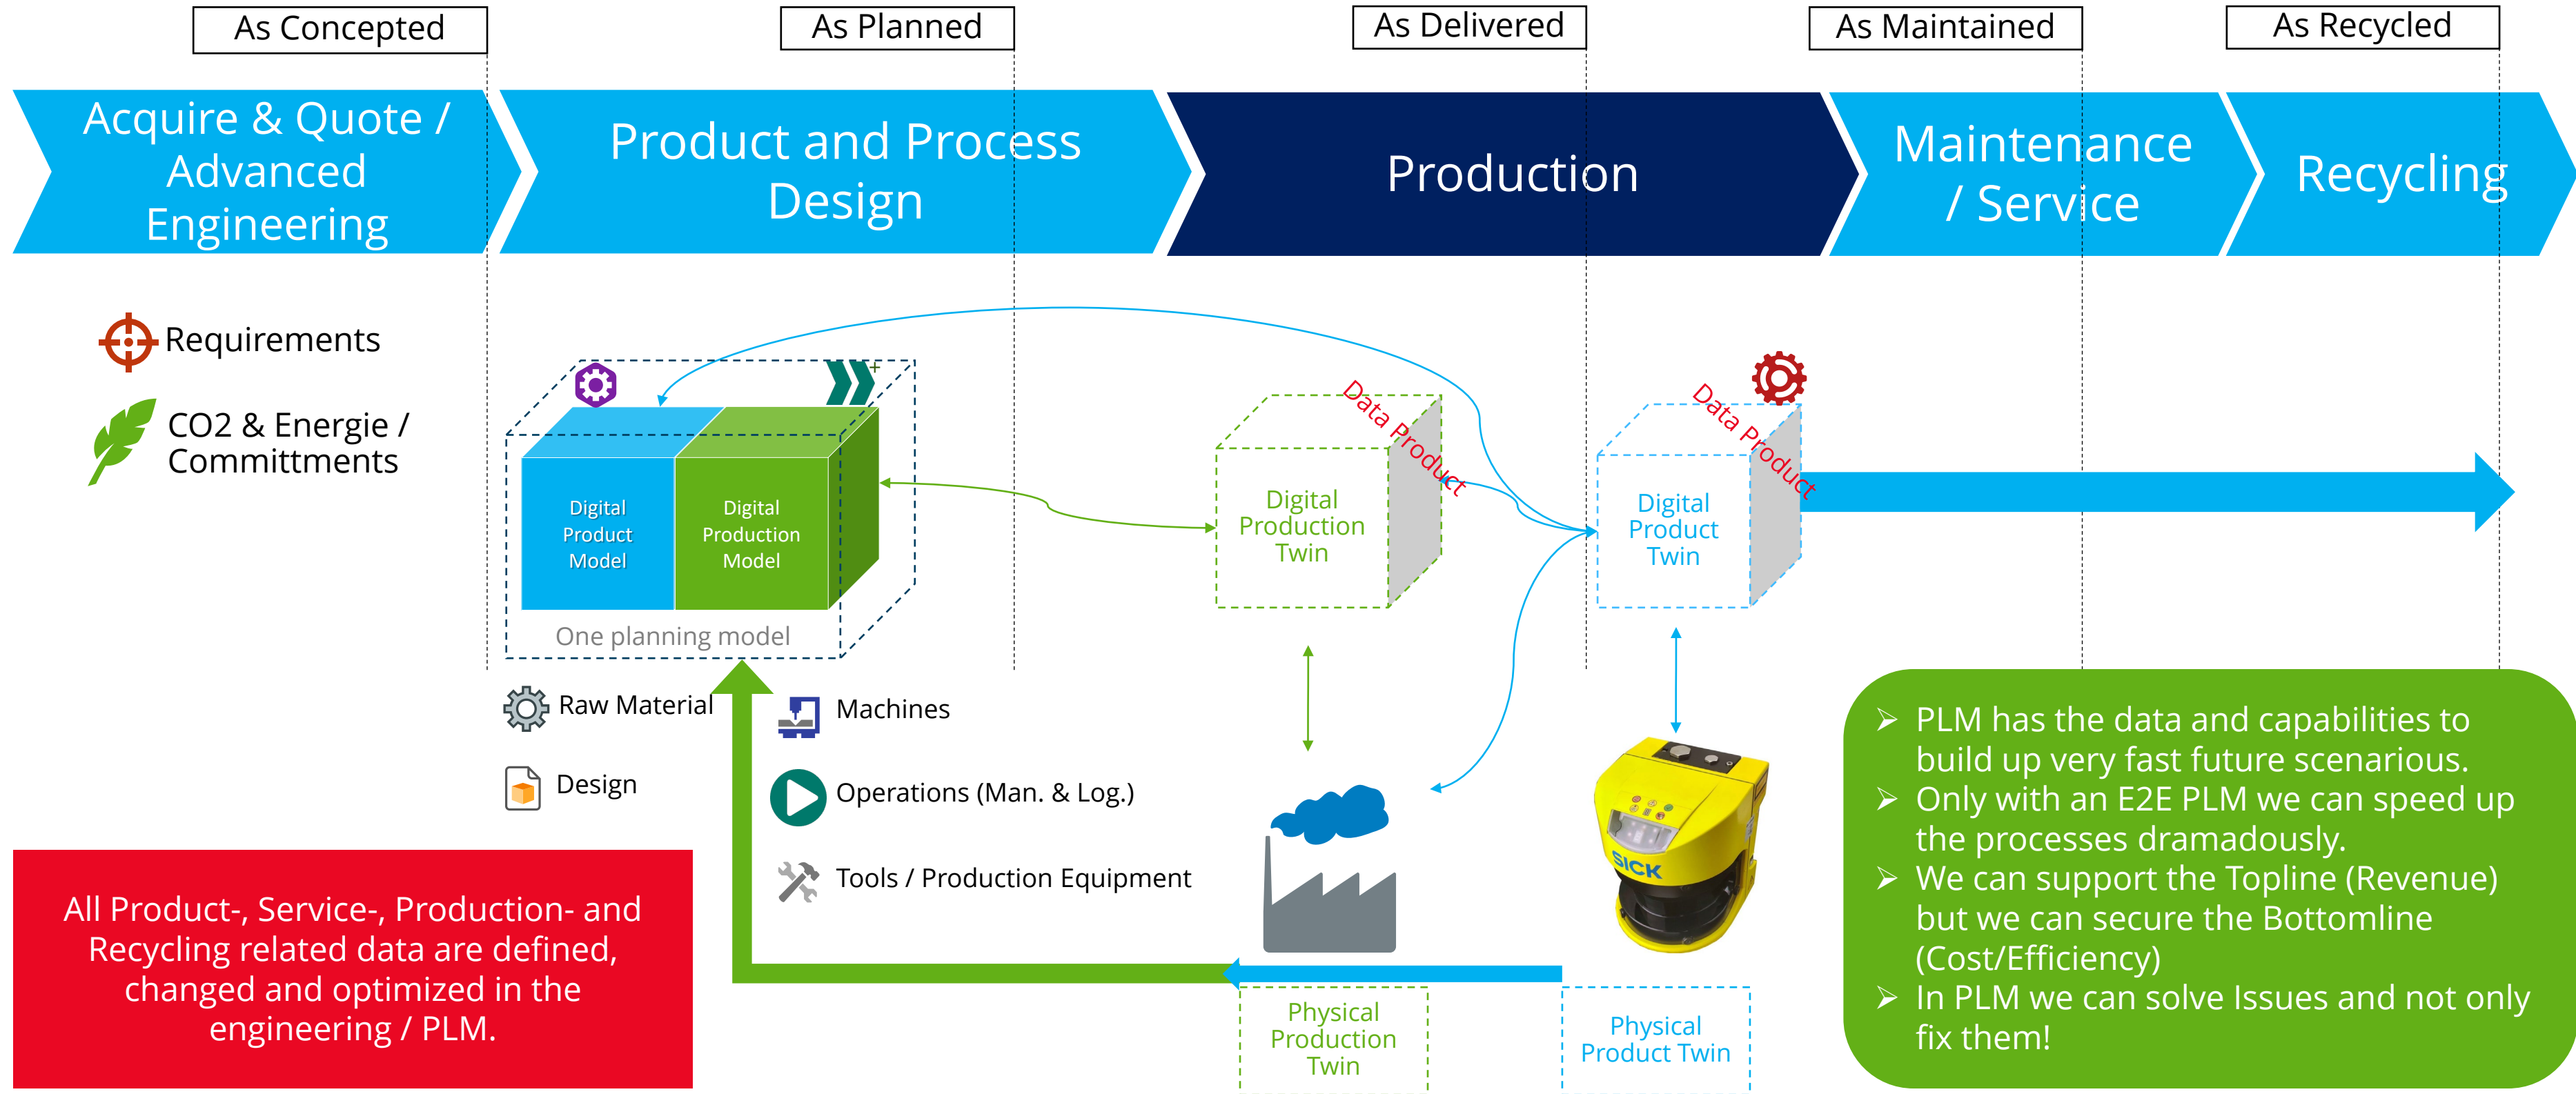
As Concepted

As Planned

As Delivered

As Maintained

As Recycled

Acquire & Quote / Advanced Engineering

Product and Process Design

Production

Maintenance / Service

Recycling

Requirements

CO2 & Energie / Committments

Digital Product Model

Digital Production Model

One planning model

Data Product

Digital Production Twin

Data Product

Digital Product Twin

Raw Material

Design

Machines

Operations (Man. & Log.)

Tools / Production Equipment

SICK

All Product-, Service-, Production- and Recycling related data are defined, changed and optimized in the engineering / PLM.

Physical Production Twin

Physical Product Twin

➢ PLM has the data and capabilities to build up very fast future scenarious.
➢ Only with an E2E PLM we can speed up the processes dramadously.
➢ We can support the Topline (Revenue) but we can secure the Bottomline (Cost/Efficiency)
➢ In PLM we can solve Issues and not only fix them!